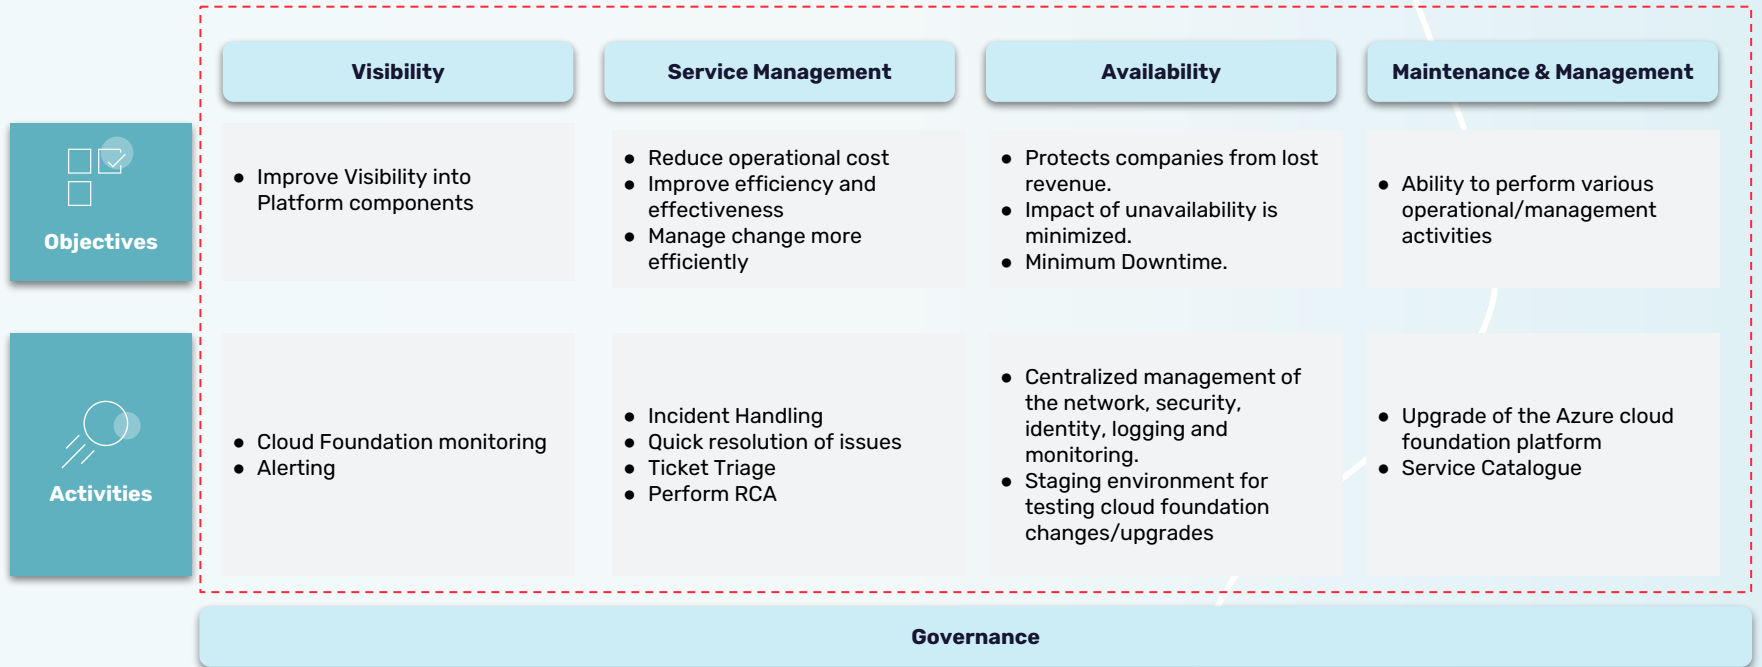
| | Visibility | Service Management | Availability | Maintenance & Management |
|---|---|---|---|---|
| Objectives | • Improve Visibility into Platform components | • Reduce operational cost<br>• Improve efficiency and effectiveness<br>• Manage change more efficiently | • Protects companies from lost revenue.<br>• Impact of unavailability is minimized.<br>• Minimum Downtime. | • Ability to perform various operational/management activities |
| Activities | • Cloud Foundation monitoring<br>• Alerting | • Incident Handling<br>• Quick resolution of issues<br>• Ticket Triage<br>• Perform RCA | • Centralized management of the network, security, identity, logging and monitoring.<br>• Staging environment for testing cloud foundation changes/upgrades | • Upgrade of the Azure cloud foundation platform<br>• Service Catalogue |

Governance